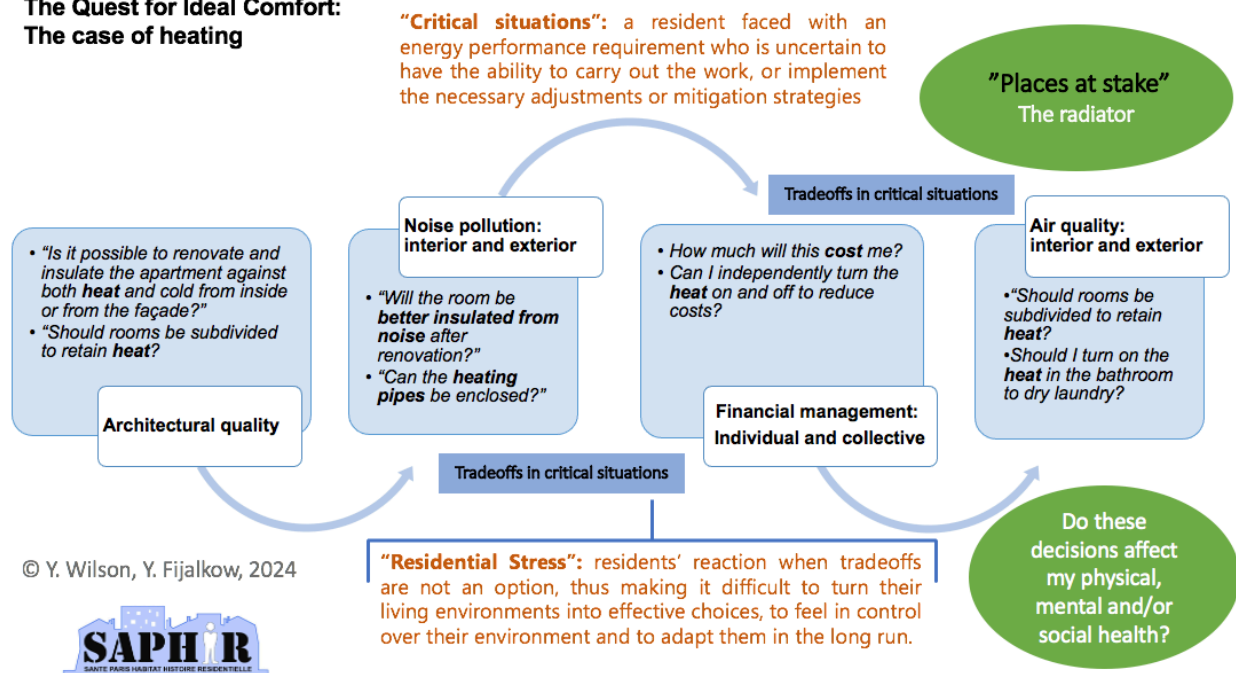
The Quest for Ideal Comfort:
The case of heating

"Critical situations": a resident faced with an energy performance requirement who is uncertain to have the ability to carry out the work, or implement the necessary adjustments or mitigation strategies

"Places at stake"
The radiator

Tradeoffs in critical situations

• "Is it possible to renovate and insulate the apartment against both **heat** and cold from inside or from the façade?"
• "Should rooms be subdivided to retain **heat**?

Architectural quality

Noise pollution: interior and exterior

• "Will the room be **better insulated from noise** after renovation?"
• "Can the **heating pipes** be enclosed?"

• How much will this **cost** me?
• Can I independently turn the **heat** on and off to reduce costs?

Financial management: Individual and collective

Air quality: interior and exterior

•"Should rooms be subdivided to retain **heat**?
•Should I turn on the **heat** in the bathroom to dry laundry?

Tradeoffs in critical situations

© Y. Wilson, Y. Fijalkow, 2024

"Residential Stress": residents' reaction when tradeoffs are not an option, thus making it difficult to turn their living environments into effective choices, to feel in control over their environment and to adapt them in the long run.

Do these decisions affect my physical, mental and/or social health?

SAPHIR
SANTE PARIS HABITAT HISTOIRE RESIDENTIELLE